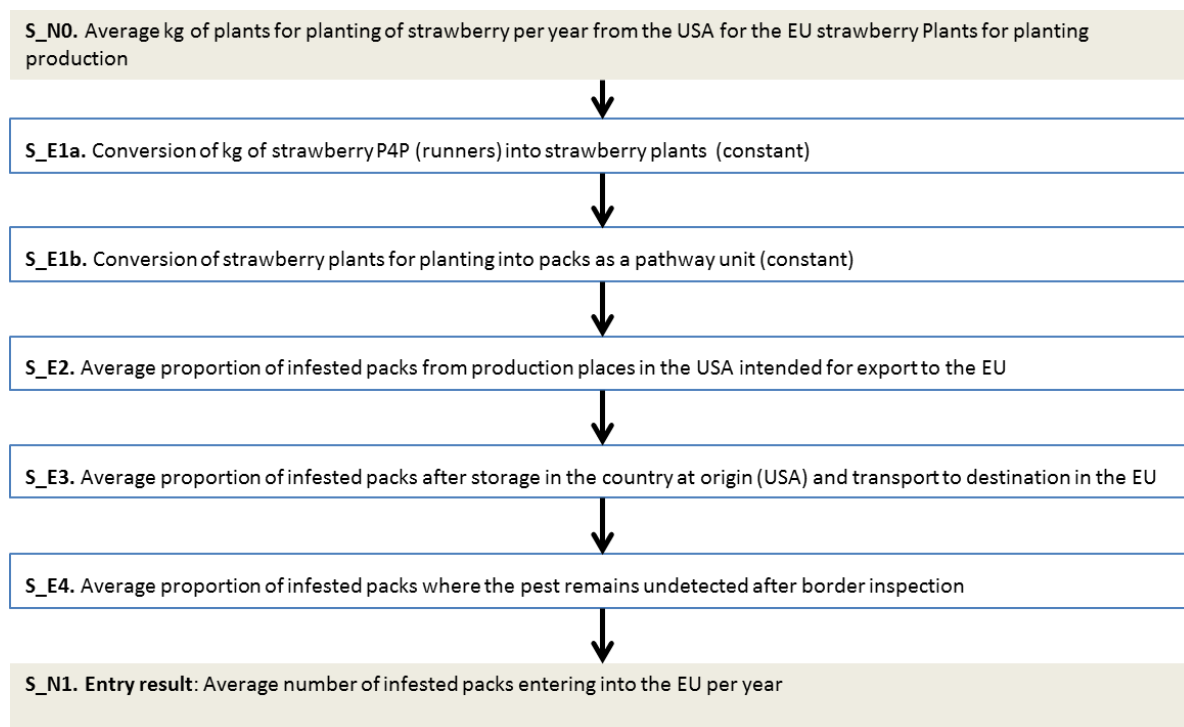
**S_N0.** Average kg of plants for planting of strawberry per year from the USA for the EU strawberry Plants for planting production

**S_E1a.** Conversion of kg of strawberry P4P (runners) into strawberry plants (constant)

**S_E1b.** Conversion of strawberry plants for planting into packs as a pathway unit (constant)

**S_E2.** Average proportion of infested packs from production places in the USA intended for export to the EU

**S_E3.** Average proportion of infested packs after storage in the country at origin (USA) and transport to destination in the EU

**S_E4.** Average proportion of infested packs where the pest remains undetected after border inspection

**S_N1. Entry result**: Average number of infested packs entering into the EU per year